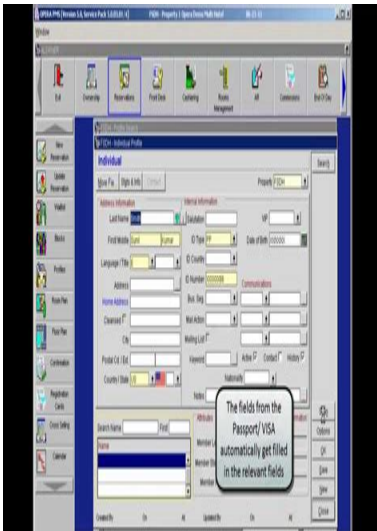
OPERA PMS [Version 5.0, Service Pack 5.0.03.01.5] FSDH - Property 1 Opera Demo Multi Hotel

Window

Exit
Ownership
Reservations
Front Desk
Cashiering
Rooms Management
AR
Commissions
End Of Day

New Reservation
Update Reservation
Waitlist
Blocks
Profiles
Room Plan
Floor Plan
Confirmation
Registration Cards
Cross Selling
Calendar

FSDH - Profile Search
FSDH - Individual Profile

Individual

Search

Property FSDH

Address Information
Internal Information

Last Name
Salutation
VIP
First Middle Sunil Kumar
ID Type PP
Date of Birth
Language / Title
ID Country
Address
ID Number
Communications
Home Address
Bus. Seg
Cleansed
Mail Action
City
Mailing List
Postal Cd. / Ext.
Keyword
Active
Contact
History
Country / State
Nationality
Notes

Search Name
Post
Name

Attributes
Member
Member
Member

Options
Ok
Save
View
Close

Created By
On
At
Updated By
On
At

The fields from the Passport/ VISA automatically get filled in the relevant fields